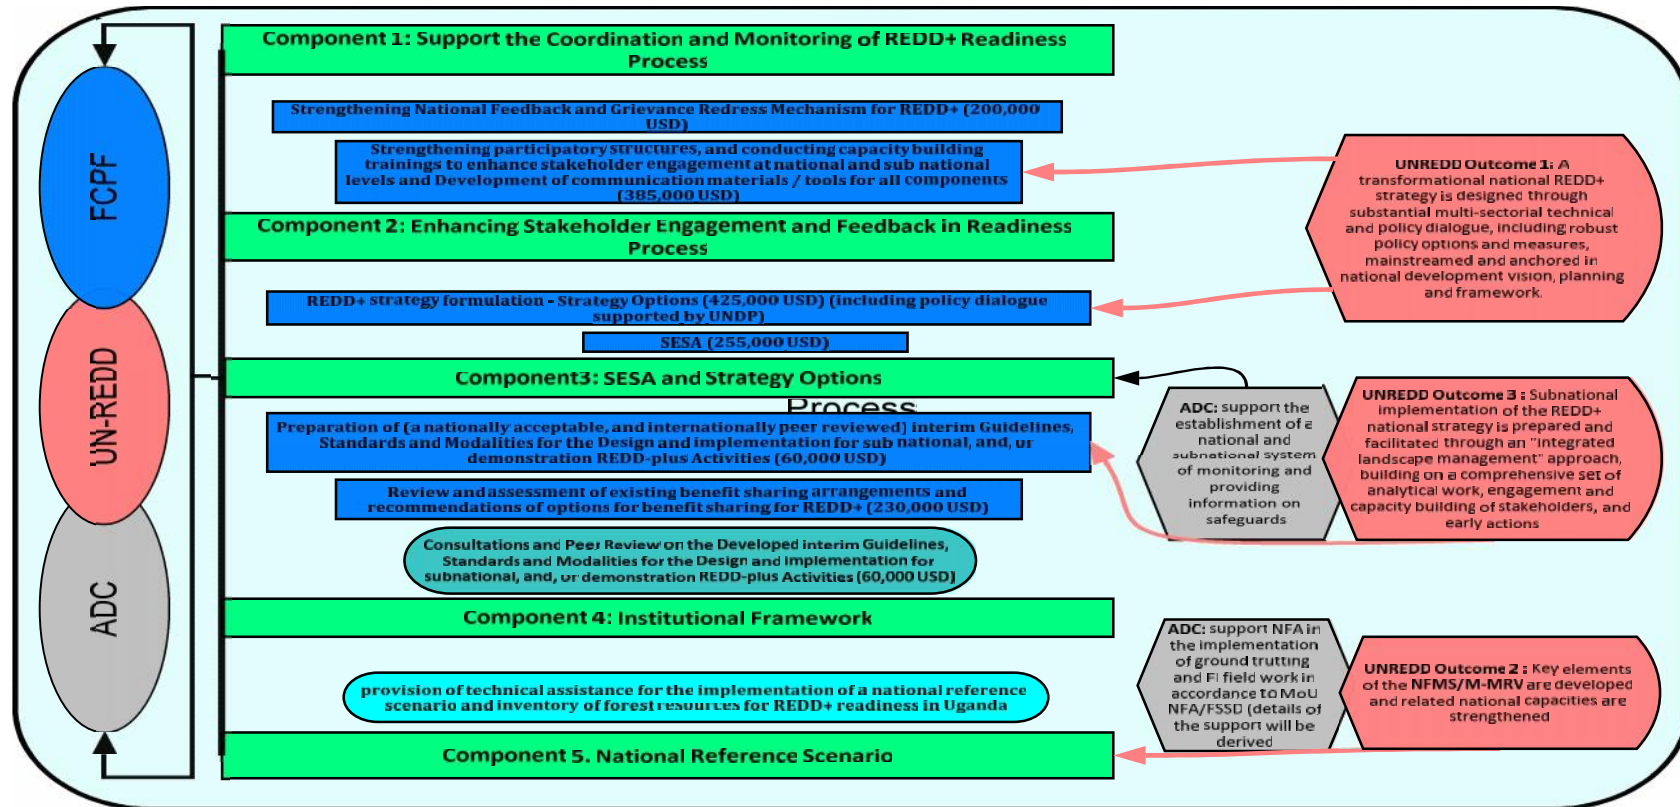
FCPF

UN-REDD

ADC

Component 1: Support the Coordination and Monitoring of REDD+ Readiness Process

Strengthening National Feedback and Grievance Redress Mechanism for REDD+ (200,000 USD)

Strengthening participatory structures, and conducting capacity building trainings to enhance stakeholder engagement at national and sub national levels and Development of communication materials / tools for all components (385,000 USD)

Component 2: Enhancing Stakeholder Engagement and Feedback in Readiness Process

REDD+ strategy formulation - Strategy Options (425,000 USD) (including policy dialogue supported by UNDP)

SESA (255,000 USD)

Component3: SESA and Strategy Options

Process

Preparation of (a nationally acceptable, and internationally peer reviewed) interim Guidelines, Standards and Modalities for the Design and implementation for sub national, and, or demonstration REDD-plus Activities (60,000 USD)

Review and assessment of existing benefit sharing arrangements and recommendations of options for benefit sharing for REDD+ (230,000 USD)

Consultations and Peer Review on the Developed interim Guidelines, Standards and Modalities for the Design and implementation for subnational, and, or demonstration REDD-plus Activities (60,000 USD)

Component 4: Institutional Framework

provision of technical assistance for the implementation of a national reference scenario and inventory of forest resources for REDD+ readiness in Uganda

Component 5. National Reference Scenario

UNREDD Outcome 1: A transformational national REDD+ strategy is designed through substantial multi-sectorial technical and policy dialogue, including robust policy options and measures, mainstreamed and anchored in national development vision, planning and framework.

ADC: support the establishment of a national and subnational system of monitoring and providing information on safeguards

UNREDD Outcome 3 : Subnational implementation of the REDD+ national strategy is prepared and facilitated through an "integrated landscape management" approach, building on a comprehensive set of analytical work, engagement and capacity building of stakeholders, and early actions

ADC: support NFA in the implementation of ground trutting and FI field work in accordance to MoU NFA/FSSD (details of the support will be derived

UNREDD Outcome 2 : Key elements of the NFMS/M-MRV are developed and related national capacities are strengthened